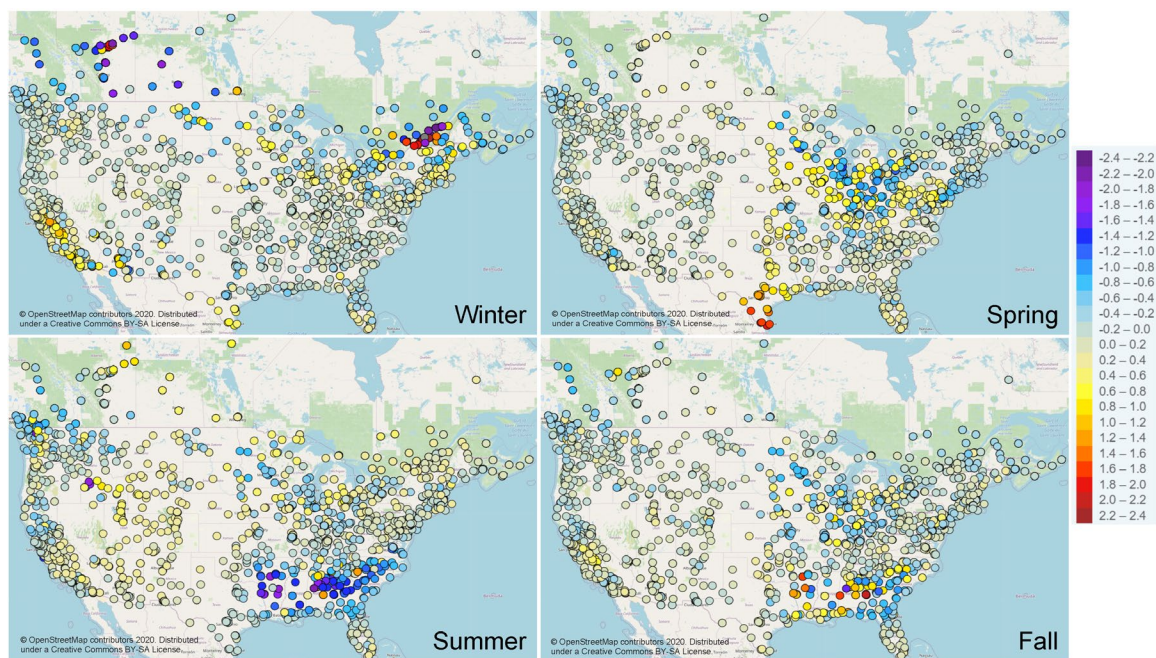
© OpenStreetMap contributors 2020. Distributed under a Creative Commons BY-SA License.
Winter

© OpenStreetMap contributors 2020. Distributed under a Creative Commons BY-SA License.
Spring

© OpenStreetMap contributors 2020. Distributed under a Creative Commons BY-SA License.
Summer

© OpenStreetMap contributors 2020. Distributed under a Creative Commons BY-SA License.
Fall

-2.4 – -2.2
-2.2 – -2.0
-2.0 – -1.8
-1.8 – -1.6
-1.6 – -1.4
-1.4 – -1.2
-1.2 – -1.0
-1.0 – -0.8
-0.8 – -0.6
-0.6 – -0.4
-0.4 – -0.2
-0.2 – 0.0
0.0 – 0.2
0.2 – 0.4
0.4 – 0.6
0.6 – 0.8
0.8 – 1.0
1.0 – 1.2
1.2 – 1.4
1.4 – 1.6
1.6 – 1.8
1.8 – 2.0
2.0 – 2.2
2.2 – 2.4